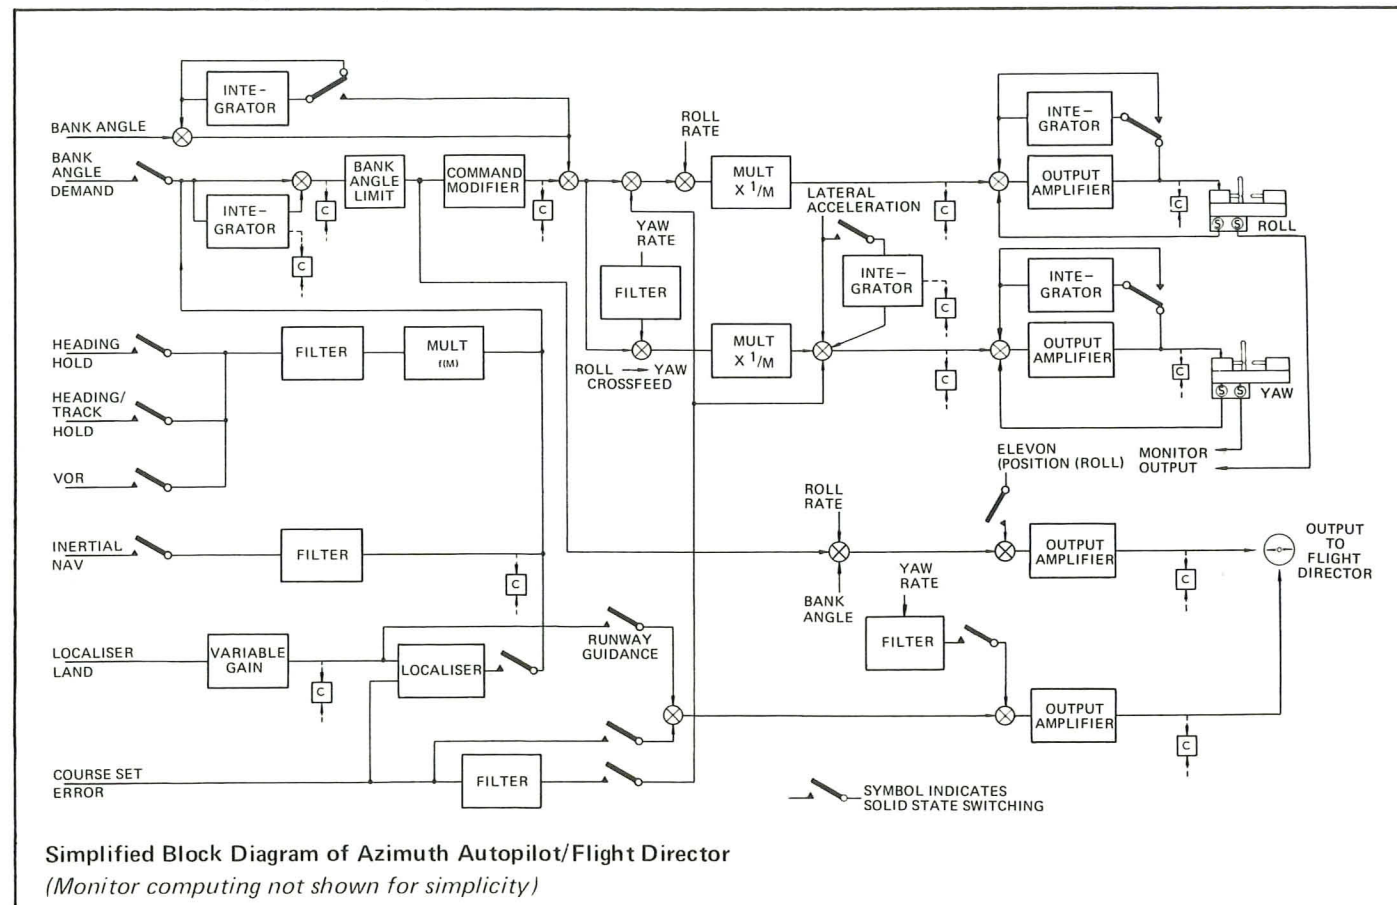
INTEGRATOR

BANK ANGLE

BANK ANGLE DEMAND

INTEGRATOR

C

C

BANK ANGLE LIMIT

COMMAND MODIFIER

C

ROLL RATE

MULT X $^1/_M$

LATERAL ACCELERATION

C

INTEGRATOR

OUTPUT AMPLIFIER

C

S S ROLL

YAW RATE

FILTER

INTEGRATOR

C

INTEGRATOR

OUTPUT AMPLIFIER

HEADING HOLD

FILTER

MULT f(M)

ROLL → YAW CROSSFEED

MULT X $^1/_M$

C

C

S S YAW

HEADING/ TRACK HOLD

VOR

MONITOR OUTPUT

ELEVON (POSITION (ROLL)

ROLL RATE

INERTIAL NAV

FILTER

C

BANK ANGLE

OUTPUT AMPLIFIER

C

OUTPUT TO FLIGHT DIRECTOR

YAW RATE

FILTER

LOCALISER LAND

VARIABLE GAIN

C

LOCALISER

RUNWAY GUIDANCE

OUTPUT AMPLIFIER

C

COURSE SET ERROR

FILTER

SYMBOL INDICATES SOLID STATE SWITCHING

Simplified Block Diagram of Azimuth Autopilot/Flight Director
(Monitor computing not shown for simplicity)